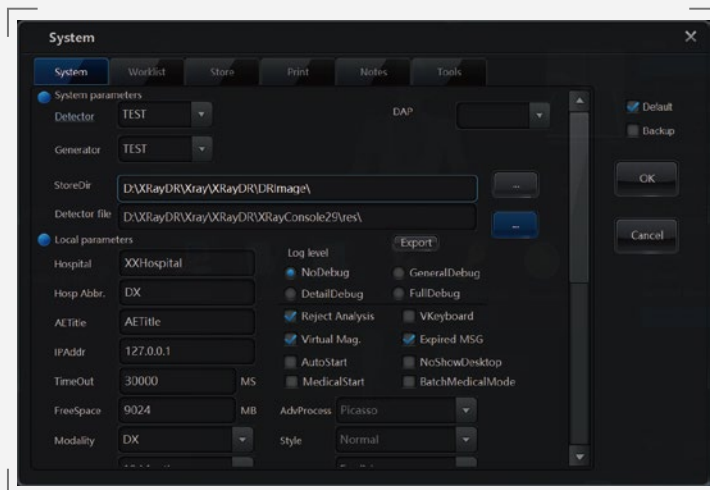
System

System Worklist Store Print Notes Tools

System parameters

Detector TEST

DAP

Generator TEST

StoreDir D:\XRayDR\Xray\XRayDR\DRimage\

...

Detector file D:\XRayDR\Xray\XRayDR\XRayConsole29\res\

...

Local parameters

Export

Hospital XXHospital

Log level

NoDebug GeneralDebug

Hosp Abbr. DX

DetailDebug FullDebug

AETitle AETitle

Reject Analysis VKeyboard

IPAddr 127.0.0.1

Virtual Mag. Expired MSG

AutoStart NoShowDesktop

TimeOut 30000 MS

MedicalStart BatchMedicalMode

FreeSpace 9024 MB

AdvProcess Picasso

Modality DX

Style Normal

Default

Backup

OK

Cancel